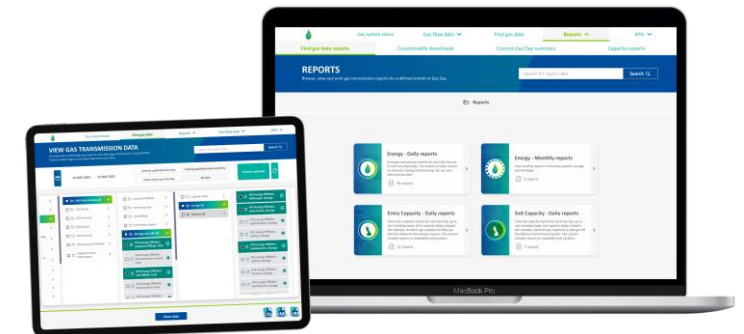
Gas system status
Gas flow data
Find gas data
Reports
APIs
Find gas data reports
Customisable downloads
Current Gas Day summary
Capacity reports
REPORTS
Browse, view and print gas transmission reports for a defined month or Gas Day.
Search for report data
Search
Reports
Energy - Daily reports
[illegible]
Energy - Monthly reports
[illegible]
Entry Capacity - Daily reports
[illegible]
Exit Capacity - Daily reports
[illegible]
MacBook Pro
VIEW GAS TRANSMISSION DATA
Search
Show data